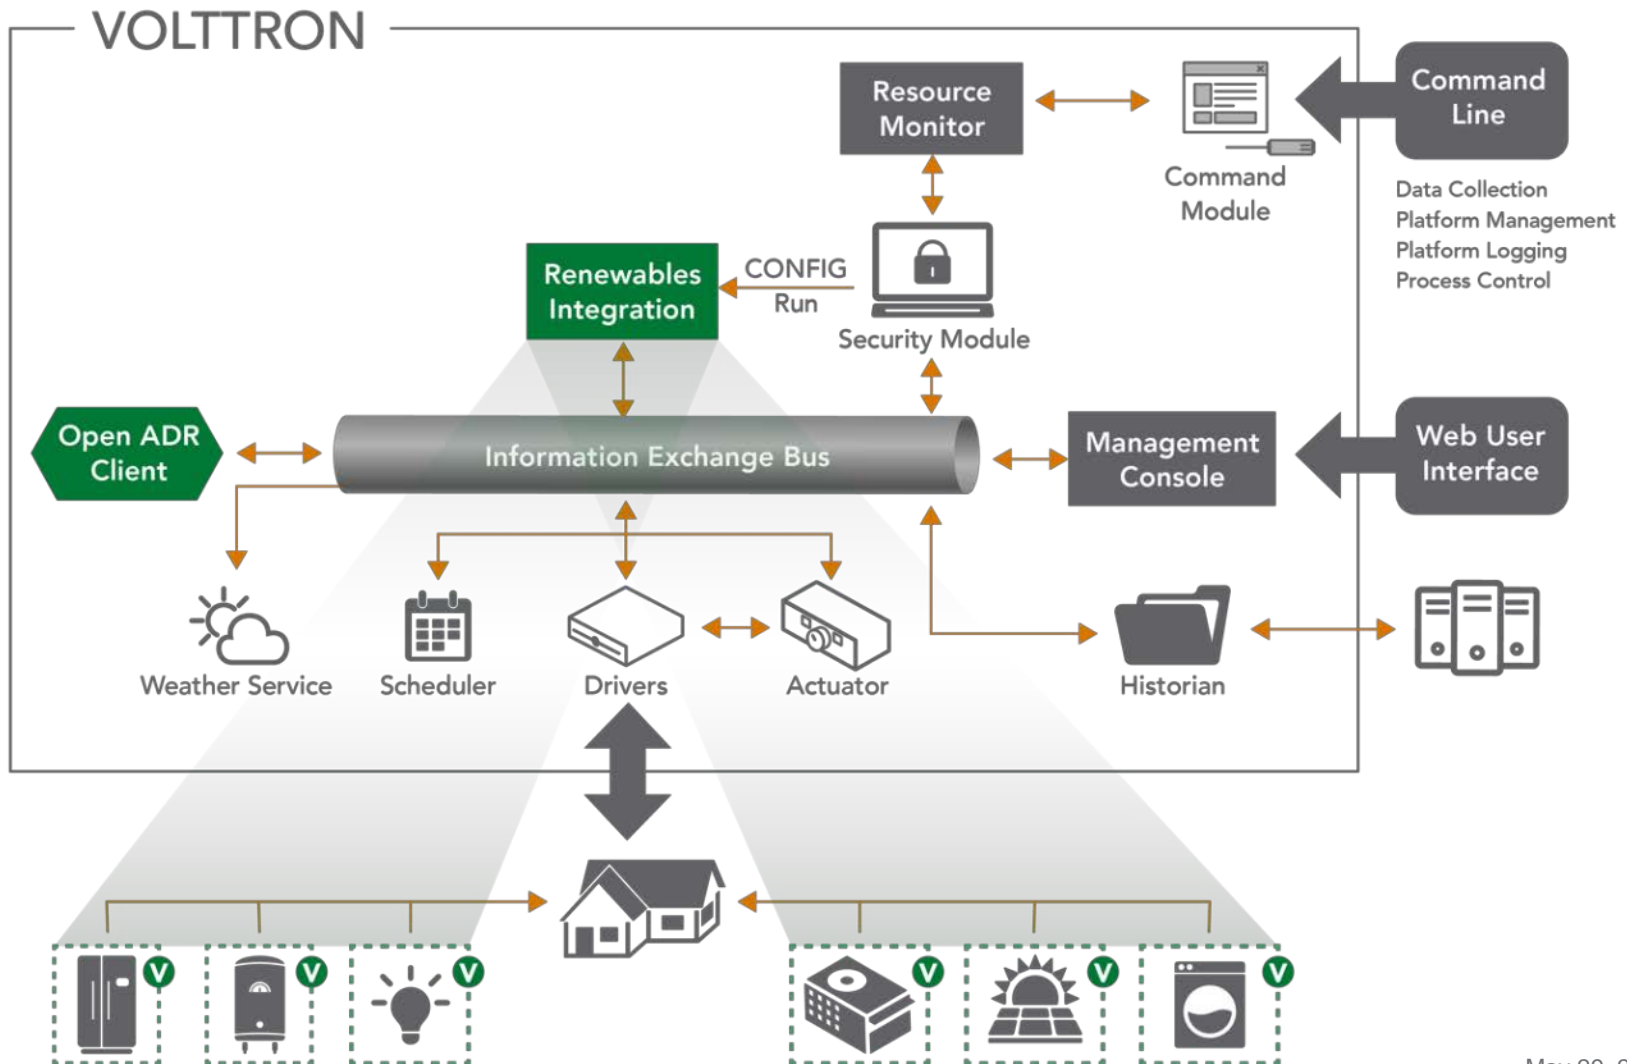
VOLTTRON

Resource Monitor

Command Module

Command Line

Data Collection
Platform Management
Platform Logging
Process Control

Renewables Integration

CONFIG
Run

Security Module

Open ADR Client

Information Exchange Bus

Management Console

Web User Interface

Weather Service

Scheduler

Drivers

Actuator

Historian

V

V

V

V

V

V

May 20, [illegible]